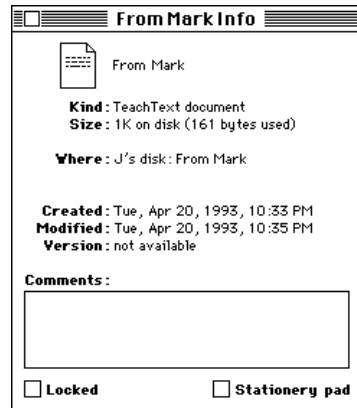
From Mark Info

From Mark

Kind: TeachText document
Size: 1K on disk (161 bytes used)

Where: J's disk: From Mark

Created: Tue, Apr 20, 1993, 10:33 PM
Modified: Tue, Apr 20, 1993, 10:35 PM
Version: not available

Comments:

Locked

Stationery pad